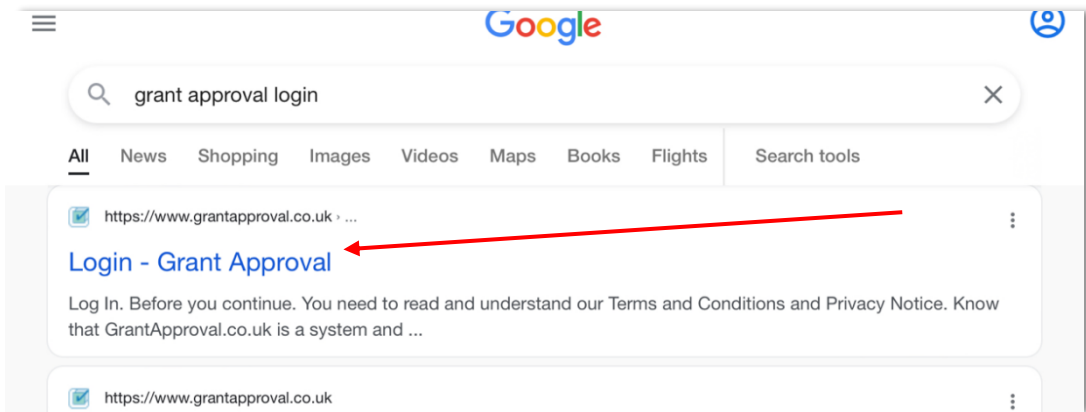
Google

grant approval login

All News Shopping Images Videos Maps Books Flights Search tools

https://www.grantapproval.co.uk › ...

Login - Grant Approval

Log In. Before you continue. You need to read and understand our Terms and Conditions and Privacy Notice. Know that GrantApproval.co.uk is a system and ...

https://www.grantapproval.co.uk